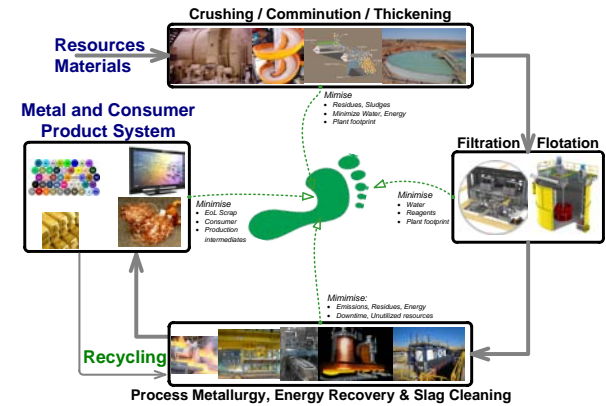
Crushing / Comminution / Thickening

Resources
Materials

Mimise
• Residues, Sludges
• Minimize Water, Energy
• Plant footprint

Metal and Consumer Product System

Filtration Flotation

Minimise
• EoL Scrap
• Consumer
• Production intermediates

Minimise
• Water
• Reagents
• Plant footprint

Minimise:
• Emissions, Residues, Energy
• Downtime, Unutilized resources

Recycling

Process Metallurgy, Energy Recovery & Slag Cleaning